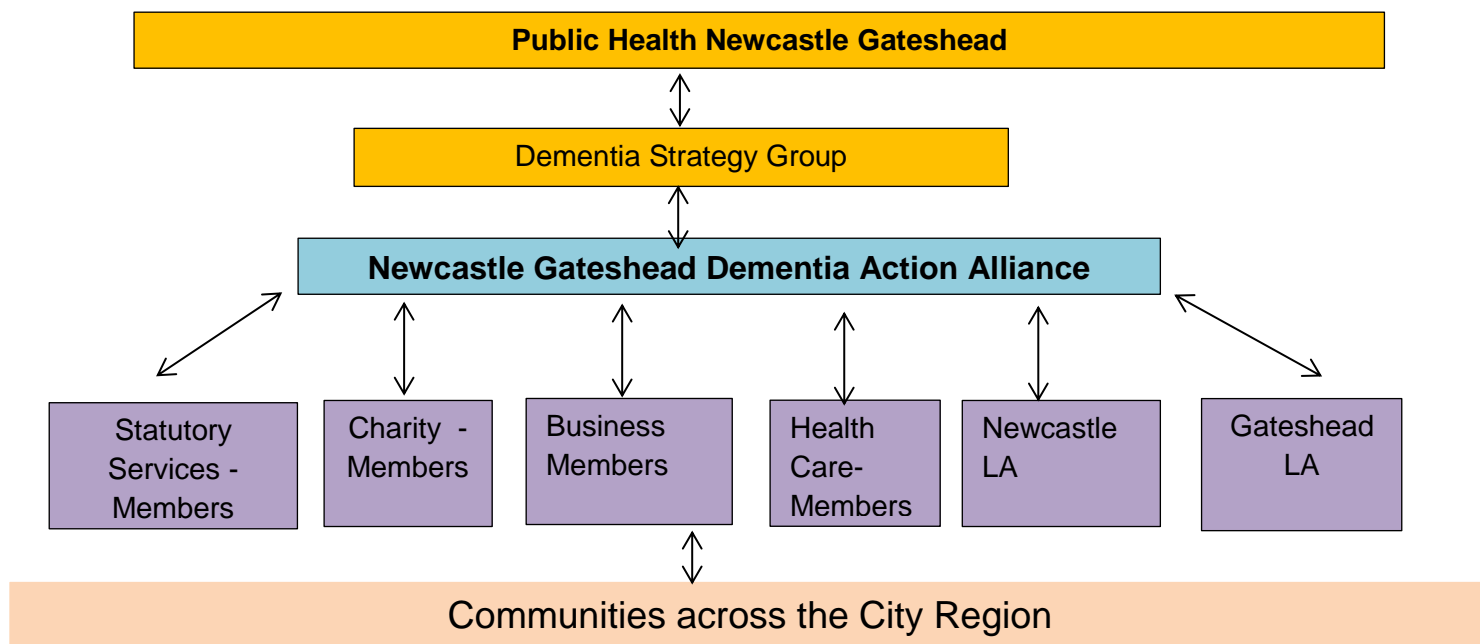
Public Health Newcastle Gateshead

Dementia Strategy Group

Newcastle Gateshead Dementia Action Alliance

Statutory Services - Members

Charity - Members

Business Members

Health Care-Members

Newcastle LA

Gateshead LA

Communities across the City Region